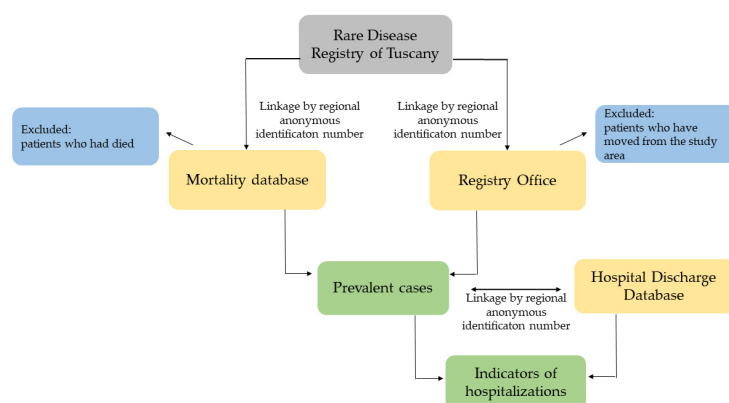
Rare Disease Registry of Tuscany

Linkage by regional anonymous identificaton number

Linkage by regional anonymous identificaton number

Excluded: patients who had died

Excluded: patients who have moved from the study area

Mortality database

Registry Office

Prevalent cases

Linkage by regional anonymous identificaton number

Hospital Discharge Database

Indicators of hospitalizations